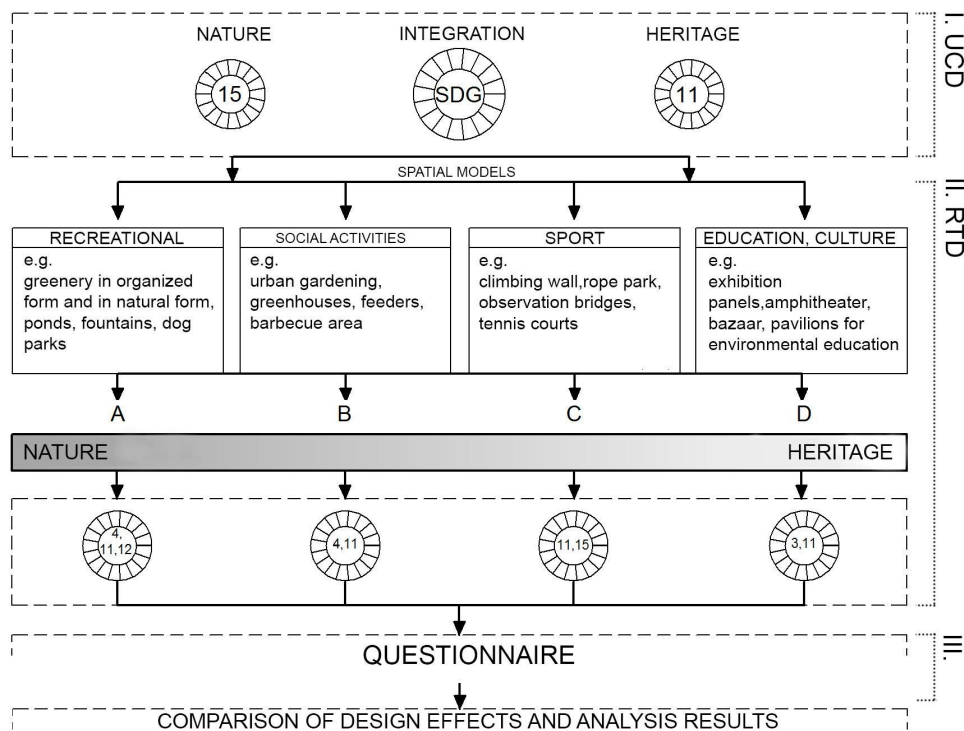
NATURE

INTEGRATION

HERITAGE

15

SDG

11

I. UCD

SPATIAL MODELS

II. RTD

RECREATIONAL
e.g.
greenery in organized form and in natural form, ponds, fountains, dog parks

SOCIAL ACTIVITIES
e.g.
urban gardening, greenhouses, feeders, barbecue area

SPORT
e.g.
climbing wall,rope park, observation bridges, tennis courts

EDUCATION, CULTURE
e.g.
exhibition panels,amphitheater, bazaar, pavilions for environmental education

A

B

C

D

NATURE

HERITAGE

4, 11,12

4,11

11,15

3,11

QUESTIONNAIRE

III.

COMPARISON OF DESIGN EFFECTS AND ANALYSIS RESULTS